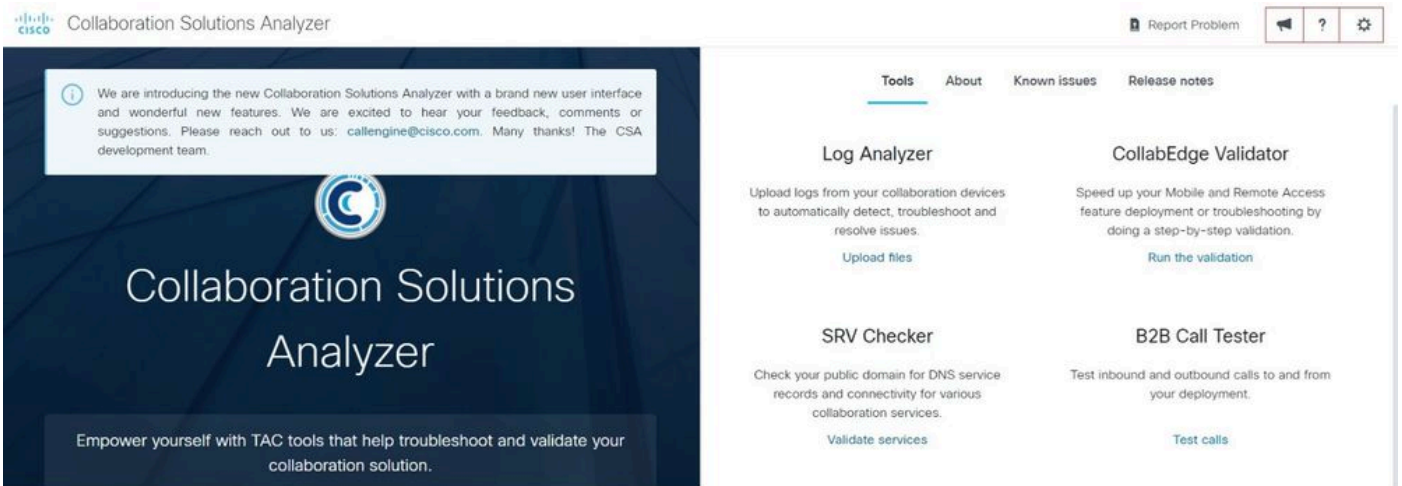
cisco Collaboration Solutions Analyzer

Report Problem ?

We are introducing the new Collaboration Solutions Analyzer with a brand new user interface and wonderful new features. We are excited to hear your feedback, comments or suggestions. Please reach out to us: callengine@cisco.com. Many thanks! The CSA development team.

Collaboration Solutions Analyzer

Empower yourself with TAC tools that help troubleshoot and validate your collaboration solution.

Tools About Known issues Release notes

Log Analyzer

Upload logs from your collaboration devices to automatically detect, troubleshoot and resolve issues.

Upload files

CollabEdge Validator

Speed up your Mobile and Remote Access feature deployment or troubleshooting by doing a step-by-step validation.

Run the validation

SRV Checker

Check your public domain for DNS service records and connectivity for various collaboration services.

Validate services

B2B Call Tester

Test inbound and outbound calls to and from your deployment.

Test calls